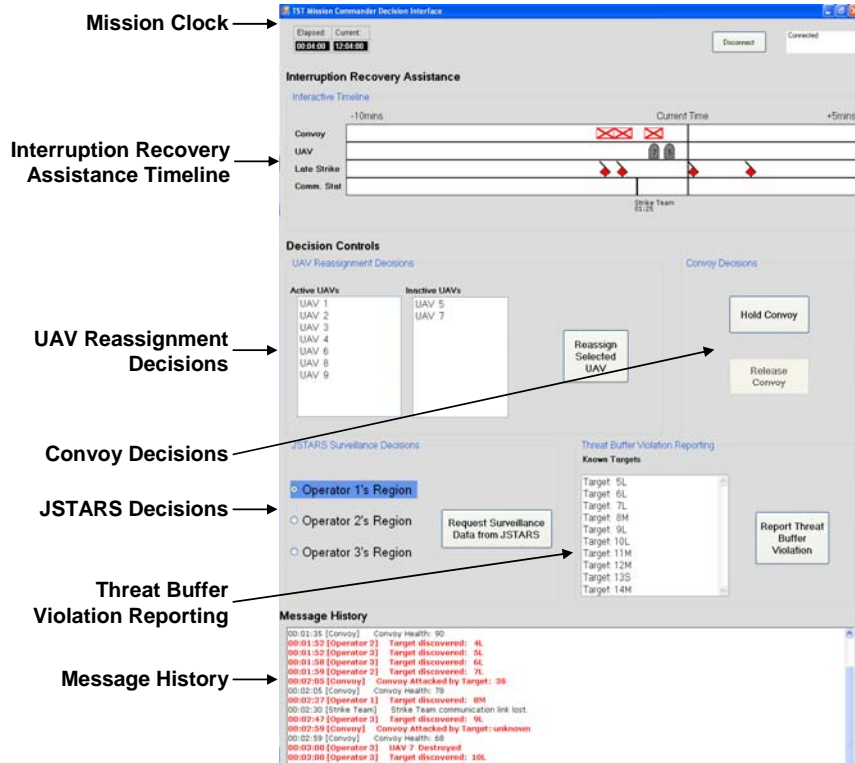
Mission Clock

Interruption Recovery Assistance Timeline

UAV Reassignment Decisions

Convoy Decisions

JSTARS Decisions

Threat Buffer Violation Reporting

Message History

TST Mission Commander Decision Interface

Elapsed: Current:
00:04:00 12:04:00

Disconnect

Connected

Interruption Recovery Assistance

Interactive Timeline

-10mins Current Time +5mins

Convoy
UAV
Late Strike
Comm. Stat

Strike Team
01:25

Decision Controls

UAV Reassignment Decisions

Active UAVs
UAV 1
UAV 2
UAV 3
UAV 4
UAV 6
UAV 8
UAV 9

Inactive UAVs
UAV 5
UAV 7

Reassign Selected UAV

Convoy Decisions

Hold Convoy

Release Convoy

JSTARS Surveillance Decisions

Operator 1's Region
Operator 2's Region
Operator 3's Region

Request Surveillance Data from JSTARS

Threat Buffer Violation Reporting

Known Targets
Target 5L
Target 6L
Target 7L
Target 8M
Target 9L
Target 10L
Target 11M
Target 12M
Target 13S
Target 14M

Report Threat Buffer Violation

Message History

00:01:35 [Convoy] Convoy Health: 90
00:01:52 [Operator 2] Target discovered: 4L
00:01:52 [Operator 3] Target discovered: 5L
00:01:58 [Operator 3] Target discovered: 6L
00:01:59 [Operator 2] Target discovered: 7L
00:02:05 [Convoy] Convoy Attacked by Target: 3S
00:02:05 [Convoy] Convoy Health: 78
00:02:27 [Operator 1] Target discovered: 8M
00:02:30 [Strike Team] Strike Team communication link lost.
00:02:47 [Operator 3] Target discovered: 9L
00:02:59 [Convoy] Convoy Attacked by Target: unknown
00:02:59 [Convoy] Convoy Health: 68
00:03:00 [Operator 3] UAV 7 Destroyed
00:03:00 [Operator 3] Target discovered: 10L